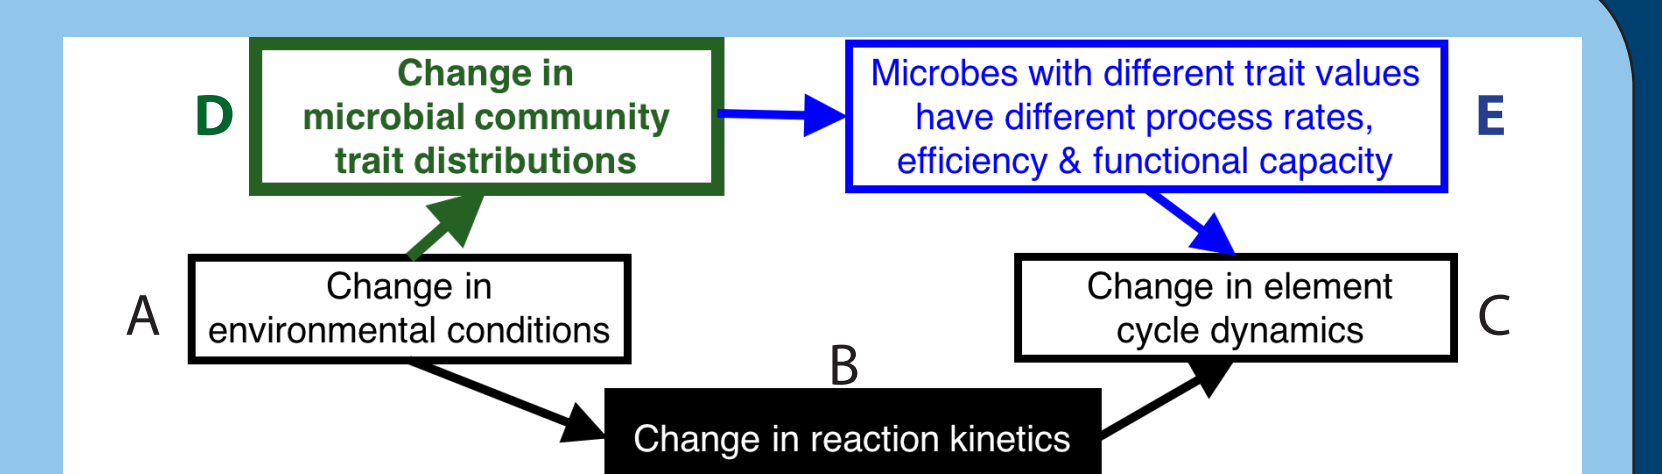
D

Change in microbial community trait distributions

Microbes with different trait values have different process rates, efficiency & functional capacity

E

A

Change in environmental conditions

Change in element cycle dynamics

C

B

Change in reaction kinetics